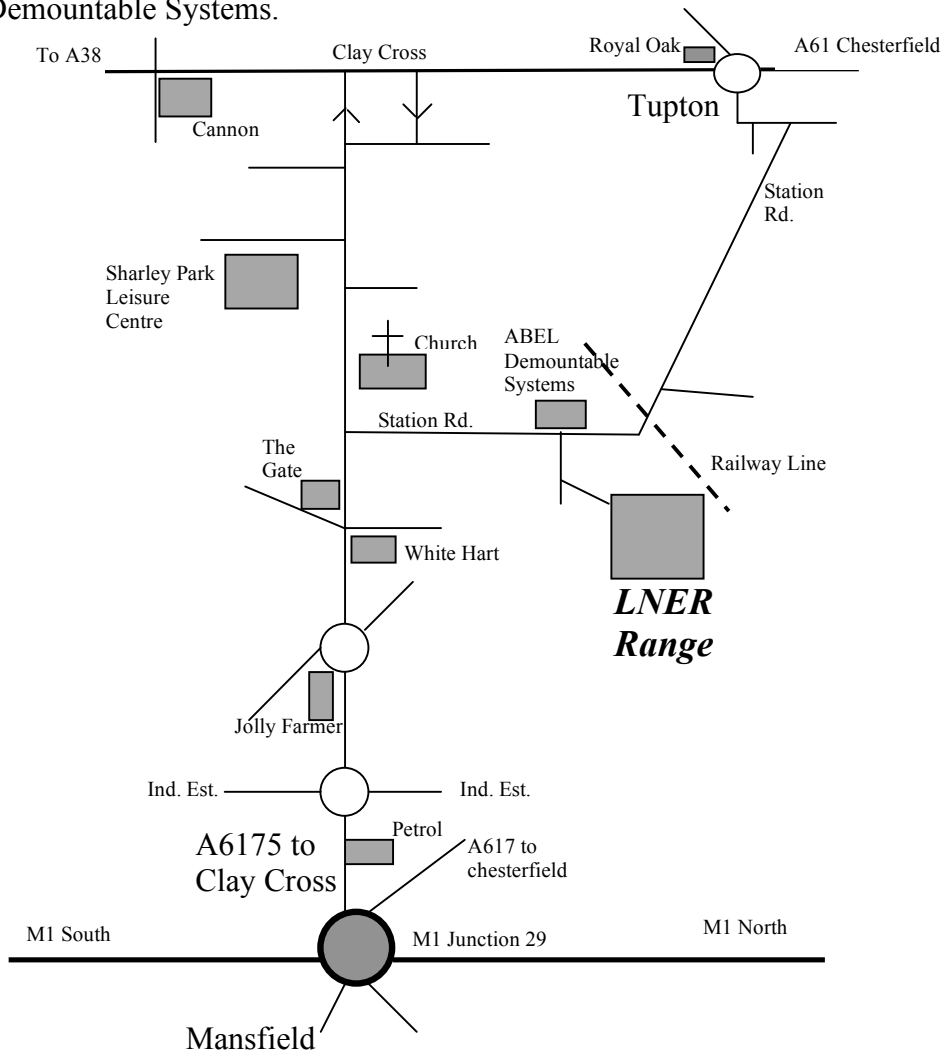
Demountable Systems.

To A38
Clay Cross
Royal Oak
A61 Chesterfield
Tupton
Cannon
Station Rd.
Sharley Park Leisure Centre
Church
ABEL Demountable Systems
Station Rd.
The Gate
Railway Line
White Hart
LNER Range
Jolly Farmer
Ind. Est.
Ind. Est.
A6175 to Clay Cross
Petrol
A617 to chesterfield
M1 South
M1 Junction 29
M1 North
Mansfield